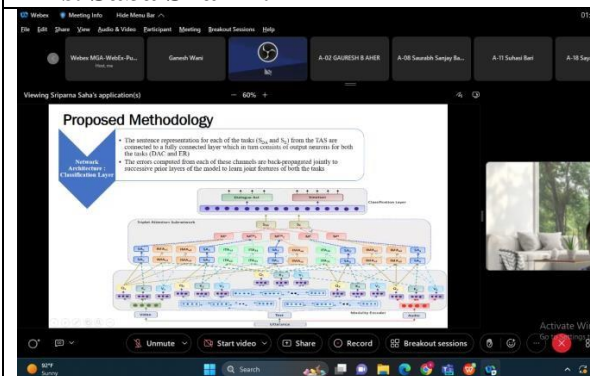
Webex Meeting Info Hide Menu Bar

File Edit Share View Audio & Video Participant Meeting Breakout Sessions Help

Webex MGA-WebEx-Pu... Host, me

Ganesh Ware

A-02 GAURESH B AHER

A-08 Saurabh Sanjay Ba...

A-11 Suhasi Bari

A-18 Say

Viewing Sriparna Saha's application(s)

60%

Proposed Methodology

Network Architecture : Classification Layer

• The sentence representation for each of the tasks ($S_{DA}$ and $S_E$) from the TAS are connected to a fully connected layer which in turn consists of output neurons for both the tasks (DAC and ER)

• The errors computed from each of these channels are back-propagated jointly to successive prior layers of the model to learn joint features of both the tasks

Classification Layer

Utterance

Modality Encoder

Activate Wi

Unmute

Start video

Share

Record

Breakout sessions

92°F Sunny

Search